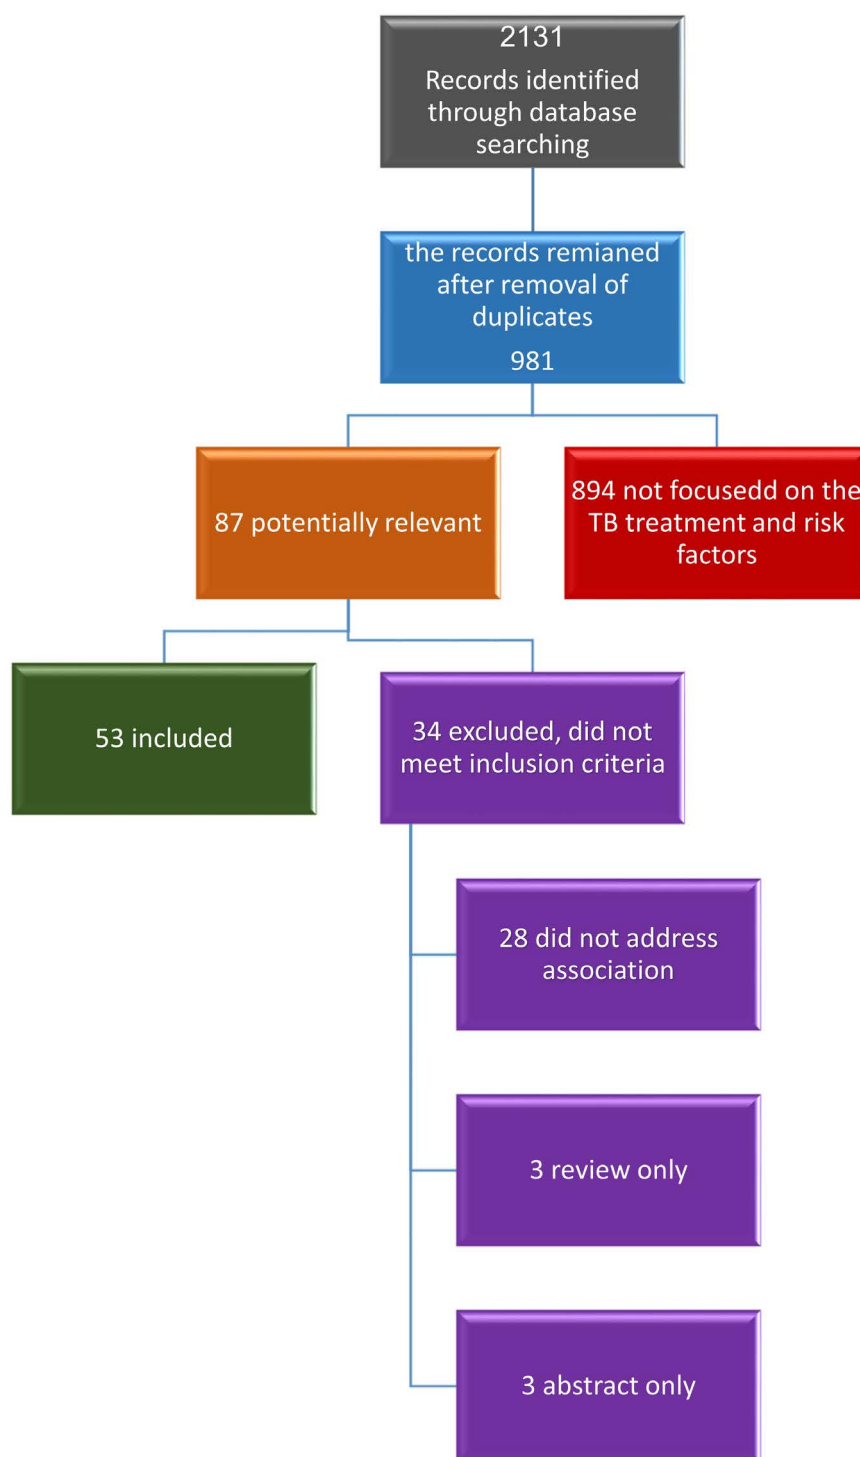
2131
Records identified through database searching

the records remianed after removal of duplicates
981

87 potentially relevant

894 not focusedd on the TB treatment and risk factors

53 included

34 excluded, did not meet inclusion criteria

28 did not address association

3 review only

3 abstract only